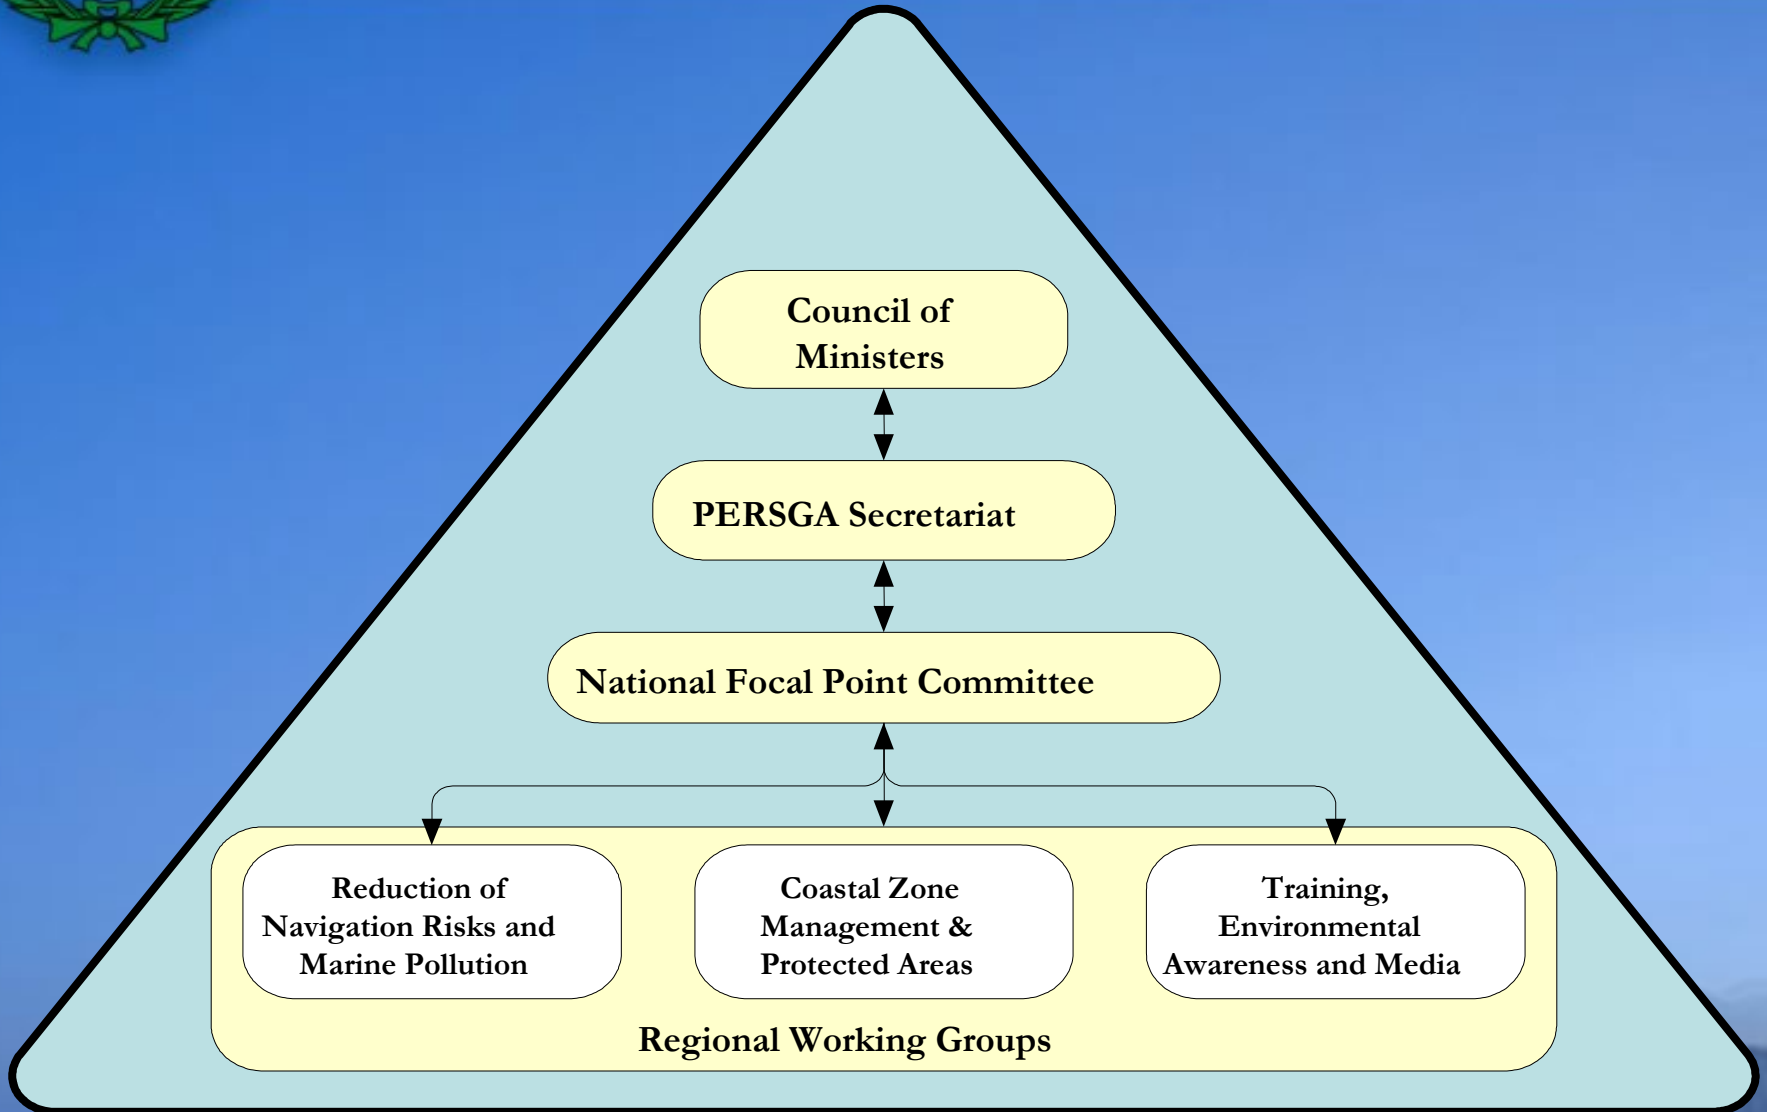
Council of Ministers

PERSGA Secretariat

National Focal Point Committee

Reduction of Navigation Risks and Marine Pollution

Coastal Zone Management & Protected Areas

Training, Environmental Awareness and Media

Regional Working Groups